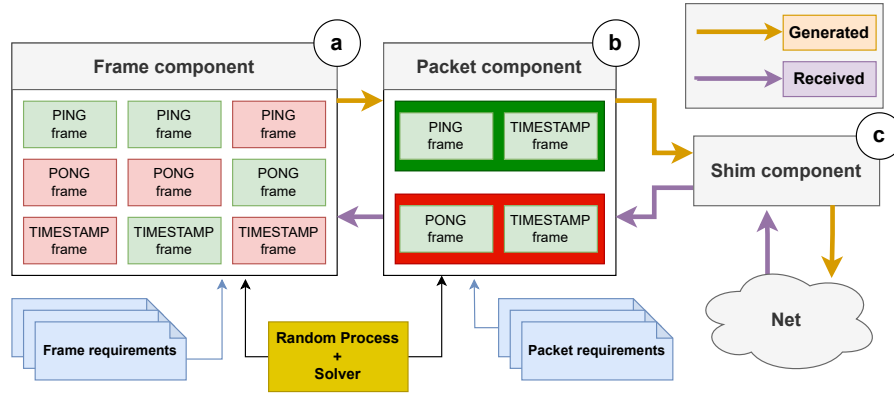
Generated

Received

a

Frame component

PING frame

PING frame

PING frame

PONG frame

PONG frame

PONG frame

TIMESTAMP frame

TIMESTAMP frame

TIMESTAMP frame

b

Packet component

PING frame

TIMESTAMP frame

PONG frame

TIMESTAMP frame

c

Shim component

Net

Frame requirements

Random Process + Solver

Packet requirements